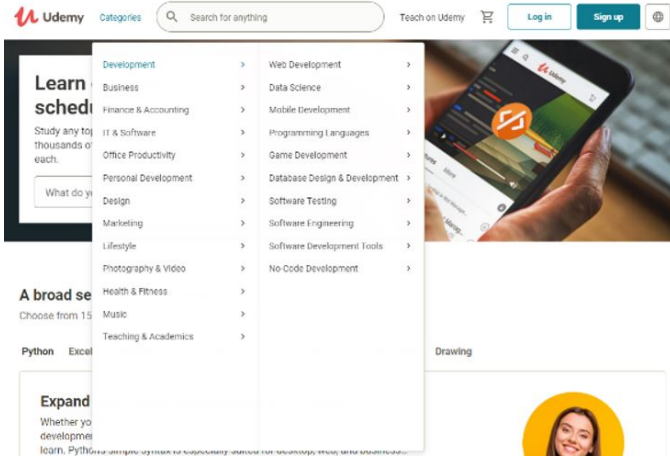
Udemy Categories Search for anything Teach on Udemy Log in Sign up

Development
Business
Finance & Accounting
IT & Software
Office Productivity
Personal Development
Design
Marketing
Lifestyle
Photography & Video
Health & Fitness
Music
Teaching & Academics

Web Development
Data Science
Mobile Development
Programming Languages
Game Development
Database Design & Development
Software Testing
Software Engineering
Software Development Tools
No-Code Development

Learn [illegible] sched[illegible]

Study any top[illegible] thousands of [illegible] each.

What do yo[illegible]

Udemy

A broad se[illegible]

Choose from 15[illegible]

Python Excel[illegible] Drawing

Expand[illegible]

Whether yo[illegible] developme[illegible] learn. Python's simple syntax is especially suited for desktop, web, and business...